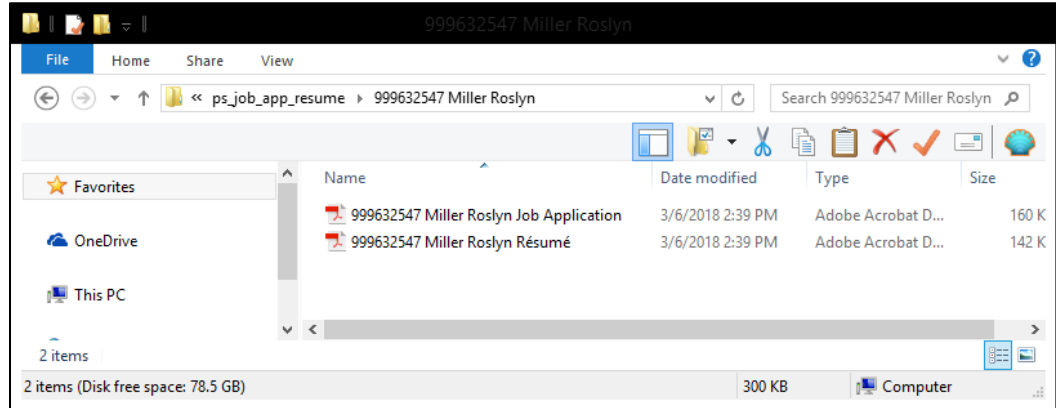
999632547 Miller Roslyn

File Home Share View

« ps_job_app_resume ▸ 999632547 Miller Roslyn

Search 999632547 Miller Roslyn

Favorites

OneDrive

This PC

| Name | Date modified | Type | Size |
|---|---|---|---|
| 999632547 Miller Roslyn Job Application | 3/6/2018 2:39 PM | Adobe Acrobat D... | 160 K |
| 999632547 Miller Roslyn Résumé | 3/6/2018 2:39 PM | Adobe Acrobat D... | 142 K |

2 items

2 items (Disk free space: 78.5 GB) 300 KB Computer